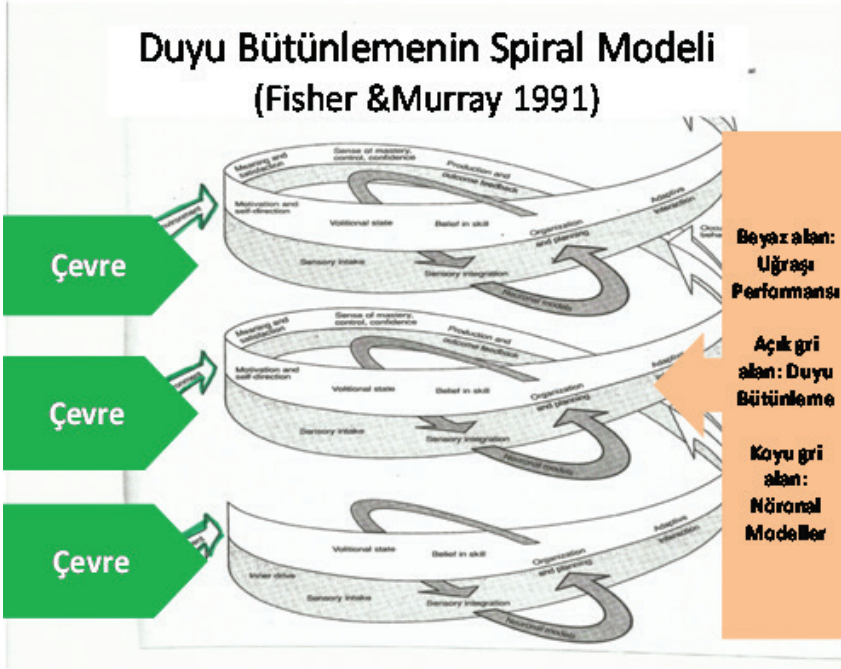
Duyu Bütünlemenin Spiral Modeli
(Fisher &Murray 1991)

Meaning and satisfaction
Sense of mastery, control, confidence
Production and outcome feedback
Motivation and self-direction
Volitional state
Belief in skill
Organization and planning
Adaptive interaction
Sensory intake
Sensory integration
Neuronal models

Meaning and satisfaction
Sense of mastery, control, confidence
Production and outcome feedback
Motivation and self-direction
Volitional state
Belief in skill
Organization and planning
Adaptive interaction
Sensory intake
Sensory integration
Neuronal models

Volitional state
Belief in skill
Organization and planning
Adaptive interaction
Inner drive
Sensory intake
Sensory integration
Neuronal models

Çevre
Çevre
Çevre

Beyaz alan: Uğraşı Performansı

Açık gri alan: Duyu Bütünleme

Koyu gri alan: Nöronal Modeller